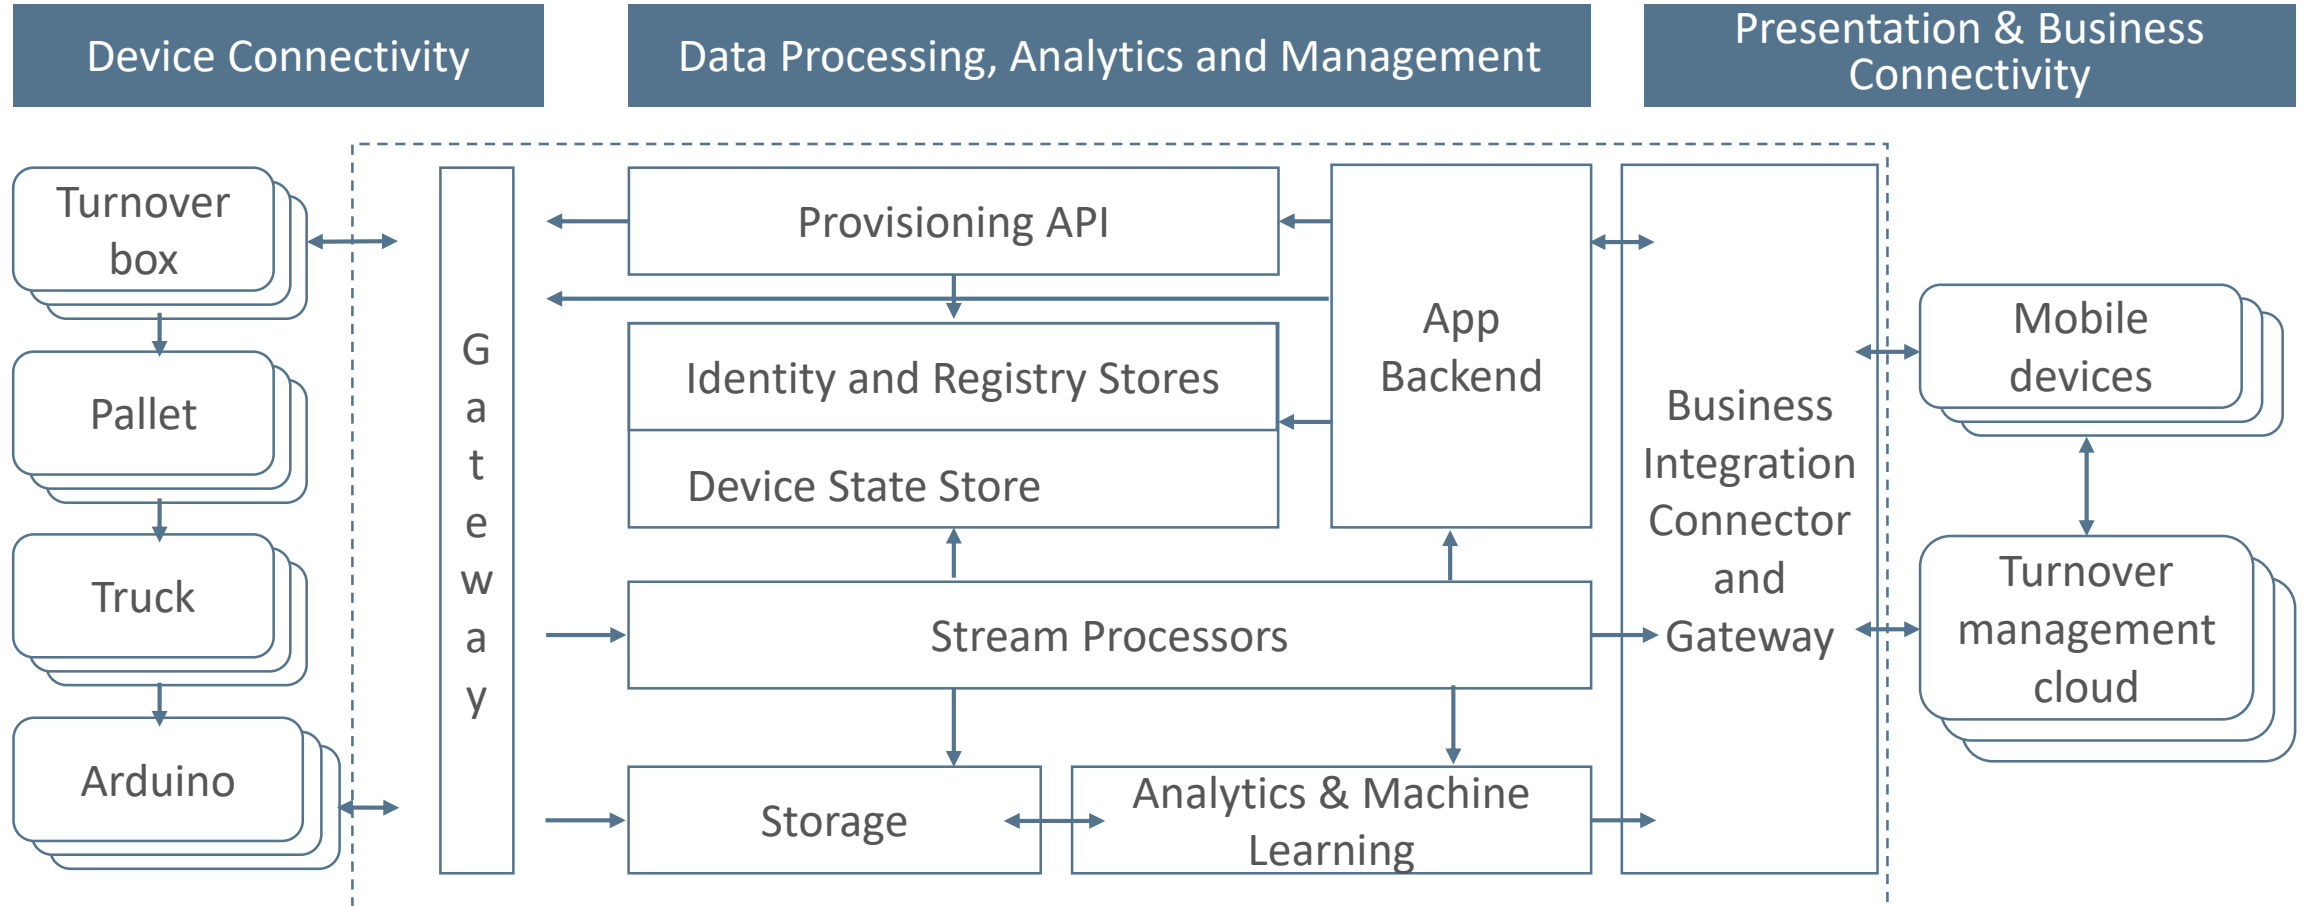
Device Connectivity

Data Processing, Analytics and Management

Presentation & Business Connectivity

Turnover box

Pallet

Truck

Arduino

G a t e w a y

Provisioning API

Identity and Registry Stores

Device State Store

App Backend

Stream Processors

Storage

Analytics & Machine Learning

Business Integration Connector and Gateway

Mobile devices

Turnover management cloud